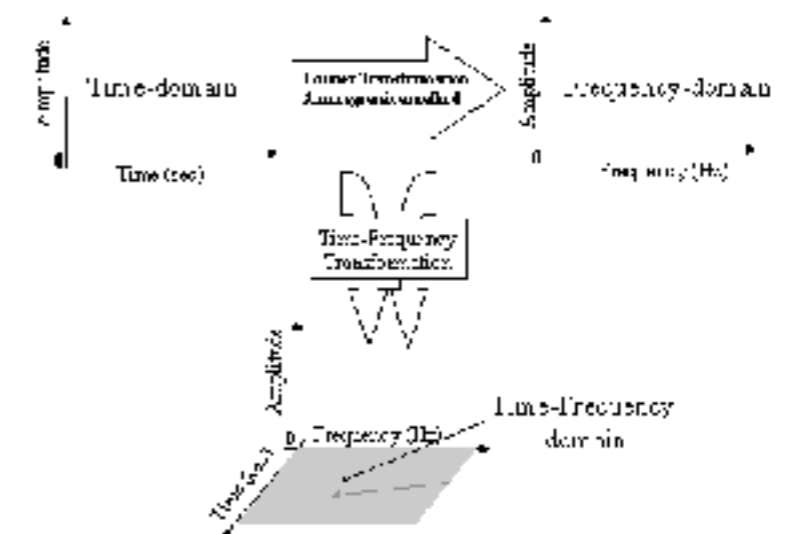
Amplitude

Time-domain

Time (sec)

Fourier Transformation
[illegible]

Amplitude

Frequency-domain

0

Frequency (Hz)

Time-Frequency
Transformation

Amplitude

0

Frequency (Hz)

Time-Frequency
domain

Time (sec)